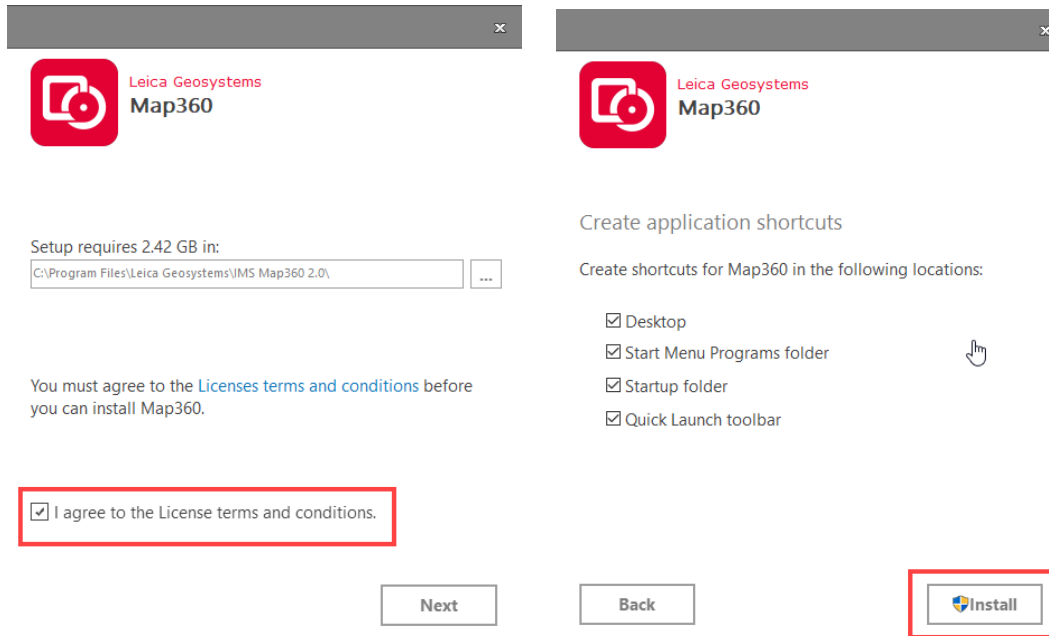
×

Leica Geosystems
Map360

Setup requires 2.42 GB in:
C:\Program Files\Leica Geosystems\IMS Map360 2.0\ ...

You must agree to the Licenses terms and conditions before you can install Map360.

☑ I agree to the License terms and conditions.

Next

Leica Geosystems
Map360

Create application shortcuts

Create shortcuts for Map360 in the following locations:

☑ Desktop
☑ Start Menu Programs folder
☑ Startup folder
☑ Quick Launch toolbar

Back

Install